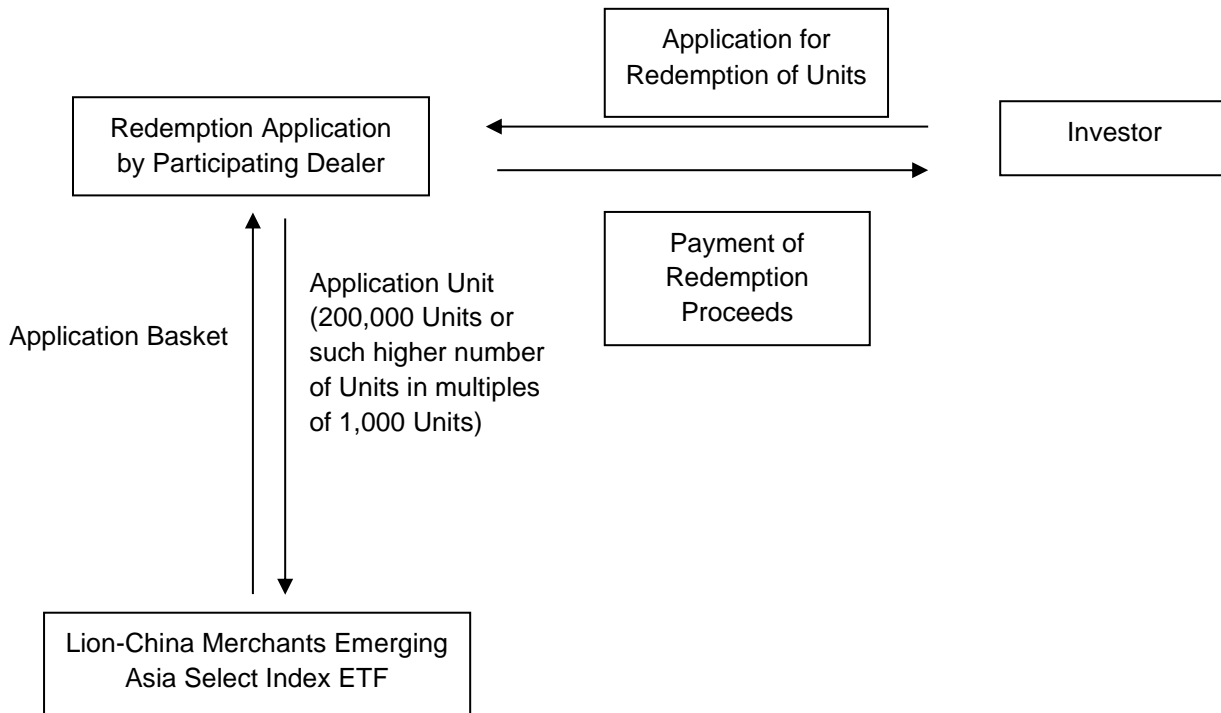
Application for Redemption of Units

Redemption Application by Participating Dealer

Investor

Payment of Redemption Proceeds

Application Basket

Application Unit (200,000 Units or such higher number of Units in multiples of 1,000 Units)

Lion-China Merchants Emerging Asia Select Index ETF